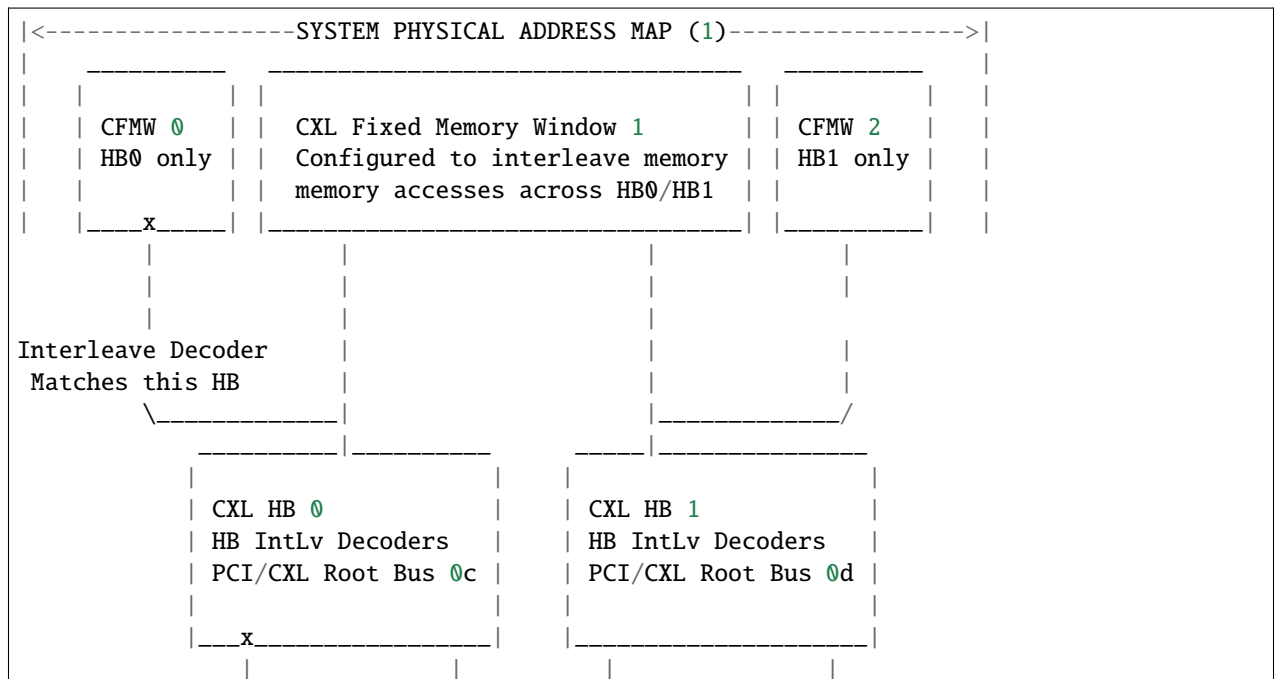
SYSTEM PHYSICAL ADDRESS MAP (1)

CFMW 0
HB0 only
x

CXL Fixed Memory Window 1
Configured to interleave memory
memory accesses across HB0/HB1

CFMW 2
HB1 only

Interleave Decoder
Matches this HB

CXL HB 0
HB IntLv Decoders
PCI/CXL Root Bus 0c
x

CXL HB 1
HB IntLv Decoders
PCI/CXL Root Bus 0d